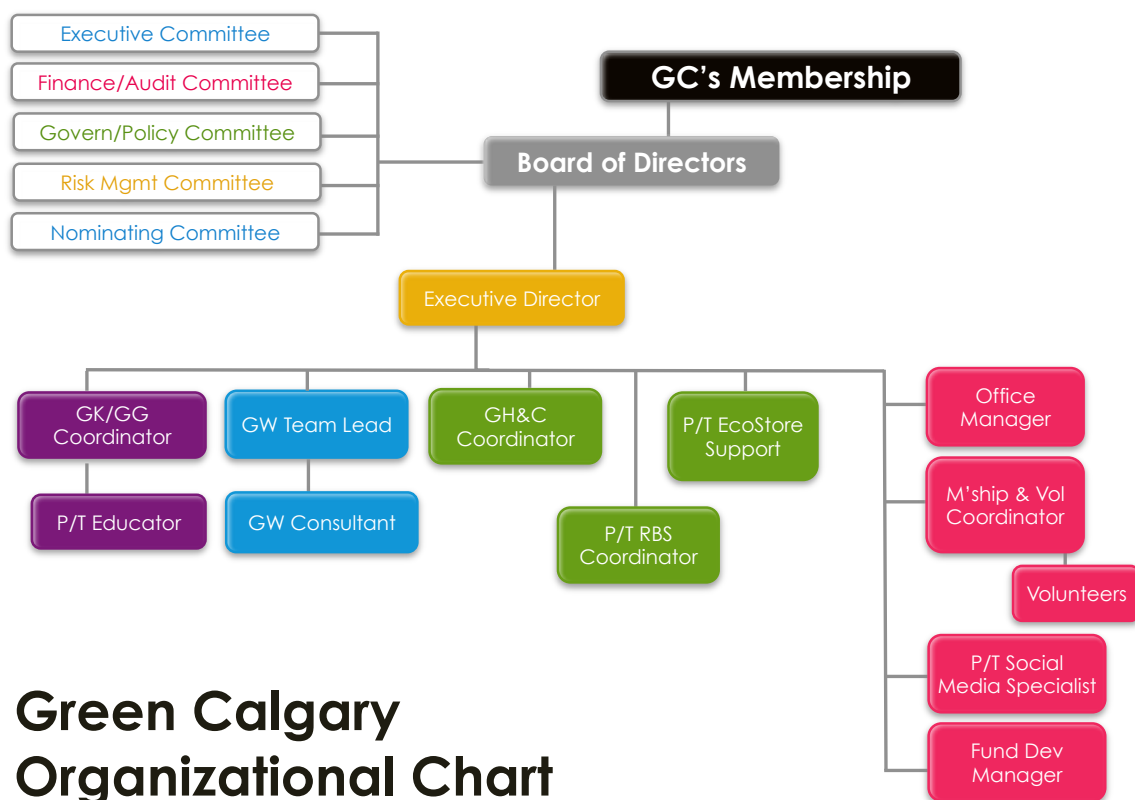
Executive Committee

Finance/Audit Committee

Govern/Policy Committee

Risk Mgmt Committee

Nominating Committee

GC's Membership

Board of Directors

Executive Director

GK/GG Coordinator

P/T Educator

GW Team Lead

GW Consultant

GH&C Coordinator

P/T RBS Coordinator

P/T EcoStore Support

Office Manager

M'ship & Vol Coordinator

Volunteers

P/T Social Media Specialist

Fund Dev Manager

Green Calgary Organizational Chart